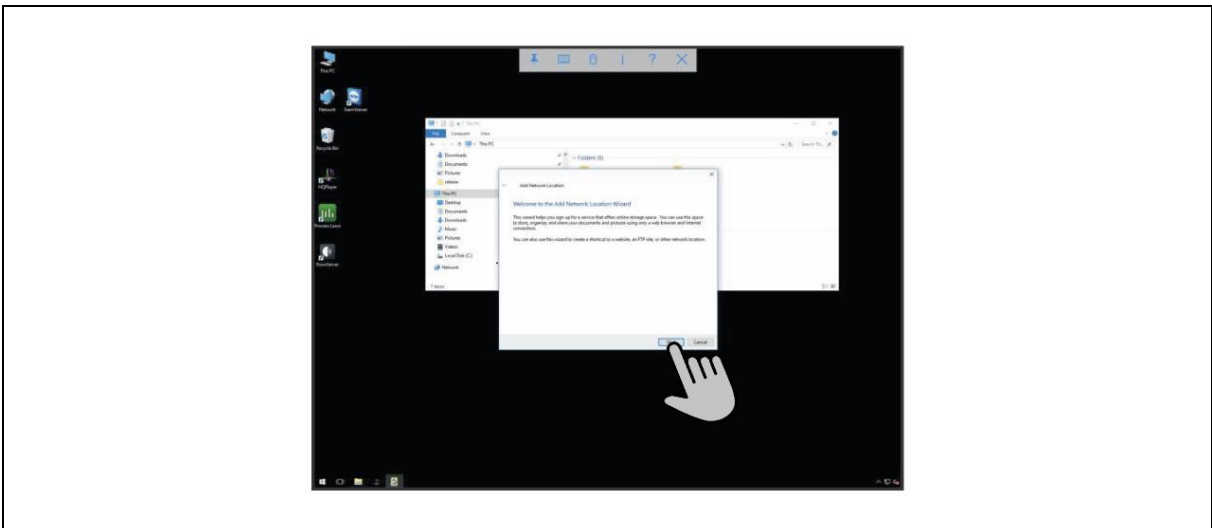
This PC

Network TeamViewer

Recycle Bin

HQPlayer

Process Lasso

RoonServer

File Computer View

This PC

Downloads
Documents
Pictures
rollenie
This PC
Desktop
Documents
Downloads
Music
Pictures
Videos
Local Disk (C:)
Network

Folders (6)

7 items

Add Network Location

Welcome to the Add Network Location Wizard

This wizard helps you sign up for a service that offers online storage space. You can use this space to store, organize, and share your documents and pictures using only a web browser and Internet connection.

You can also use this wizard to create a shortcut to a website, an FTP site, or other network location.

Next Cancel